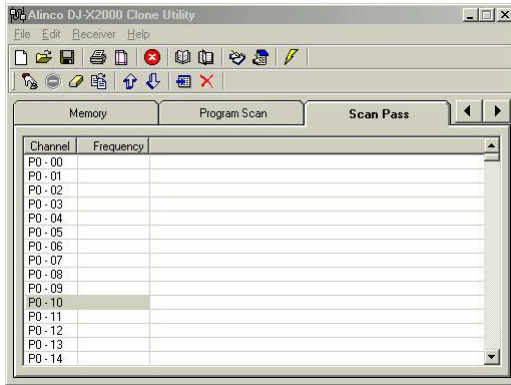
Alinco DJ-X2000 Clone Utility

File Edit Receiver Help

Memory | Program Scan | Scan Pass

| Channel | Frequency |
|---|---|
| P0 - 00 | |
| P0 - 01 | |
| P0 - 02 | |
| P0 - 03 | |
| P0 - 04 | |
| P0 - 05 | |
| P0 - 06 | |
| P0 - 07 | |
| P0 - 08 | |
| P0 - 09 | |
| P0 - 10 | |
| P0 - 11 | |
| P0 - 12 | |
| P0 - 13 | |
| P0 - 14 | |